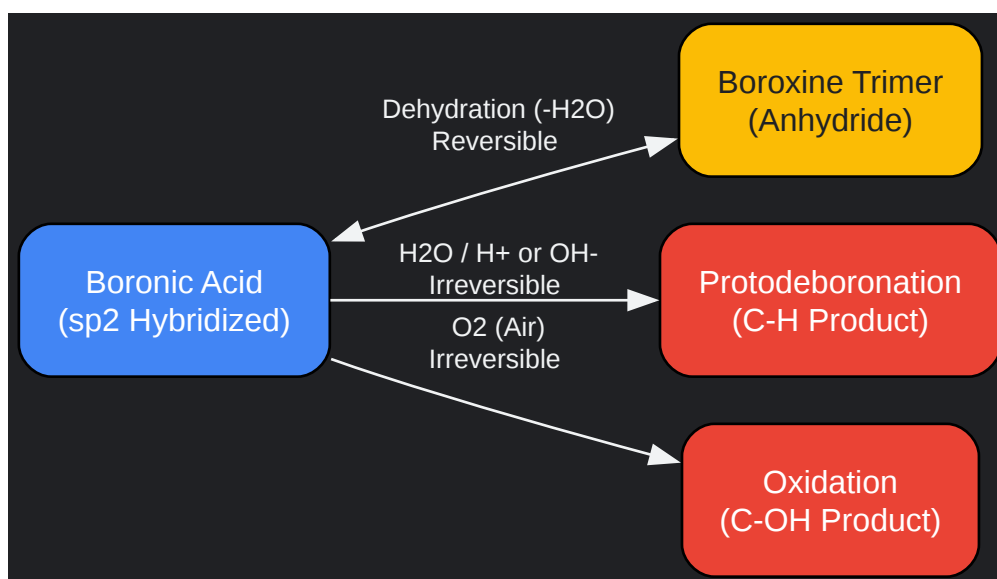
Boronic Acid
(sp2 Hybridized)

Dehydration (-H2O)
Reversible

Boroxine Trimer
(Anhydride)

H2O / H+ or OH-
Irreversible

Protodeboronation
(C-H Product)

O2 (Air)
Irreversible

Oxidation
(C-OH Product)